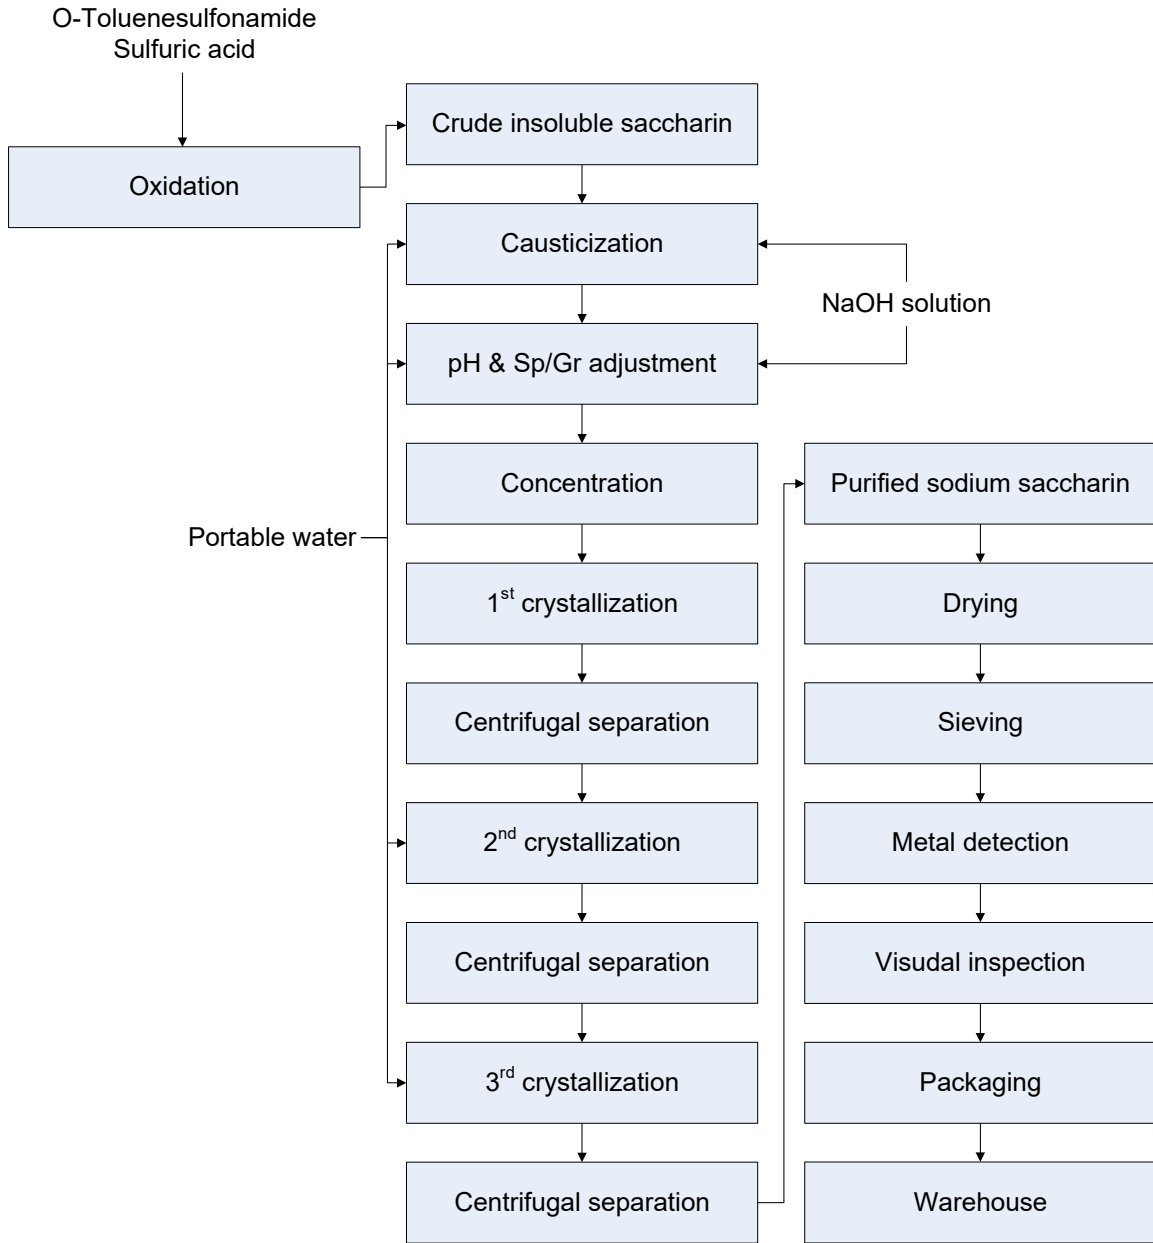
O-Toluenesulfonamide
Sulfuric acid

Oxidation

Crude insoluble saccharin

Causticization

NaOH solution

pH & Sp/Gr adjustment

Concentration

Portable water

1$^{st}$ crystallization

Centrifugal separation

2$^{nd}$ crystallization

Centrifugal separation

3$^{rd}$ crystallization

Centrifugal separation

Purified sodium saccharin

Drying

Sieving

Metal detection

Visudal inspection

Packaging

Warehouse